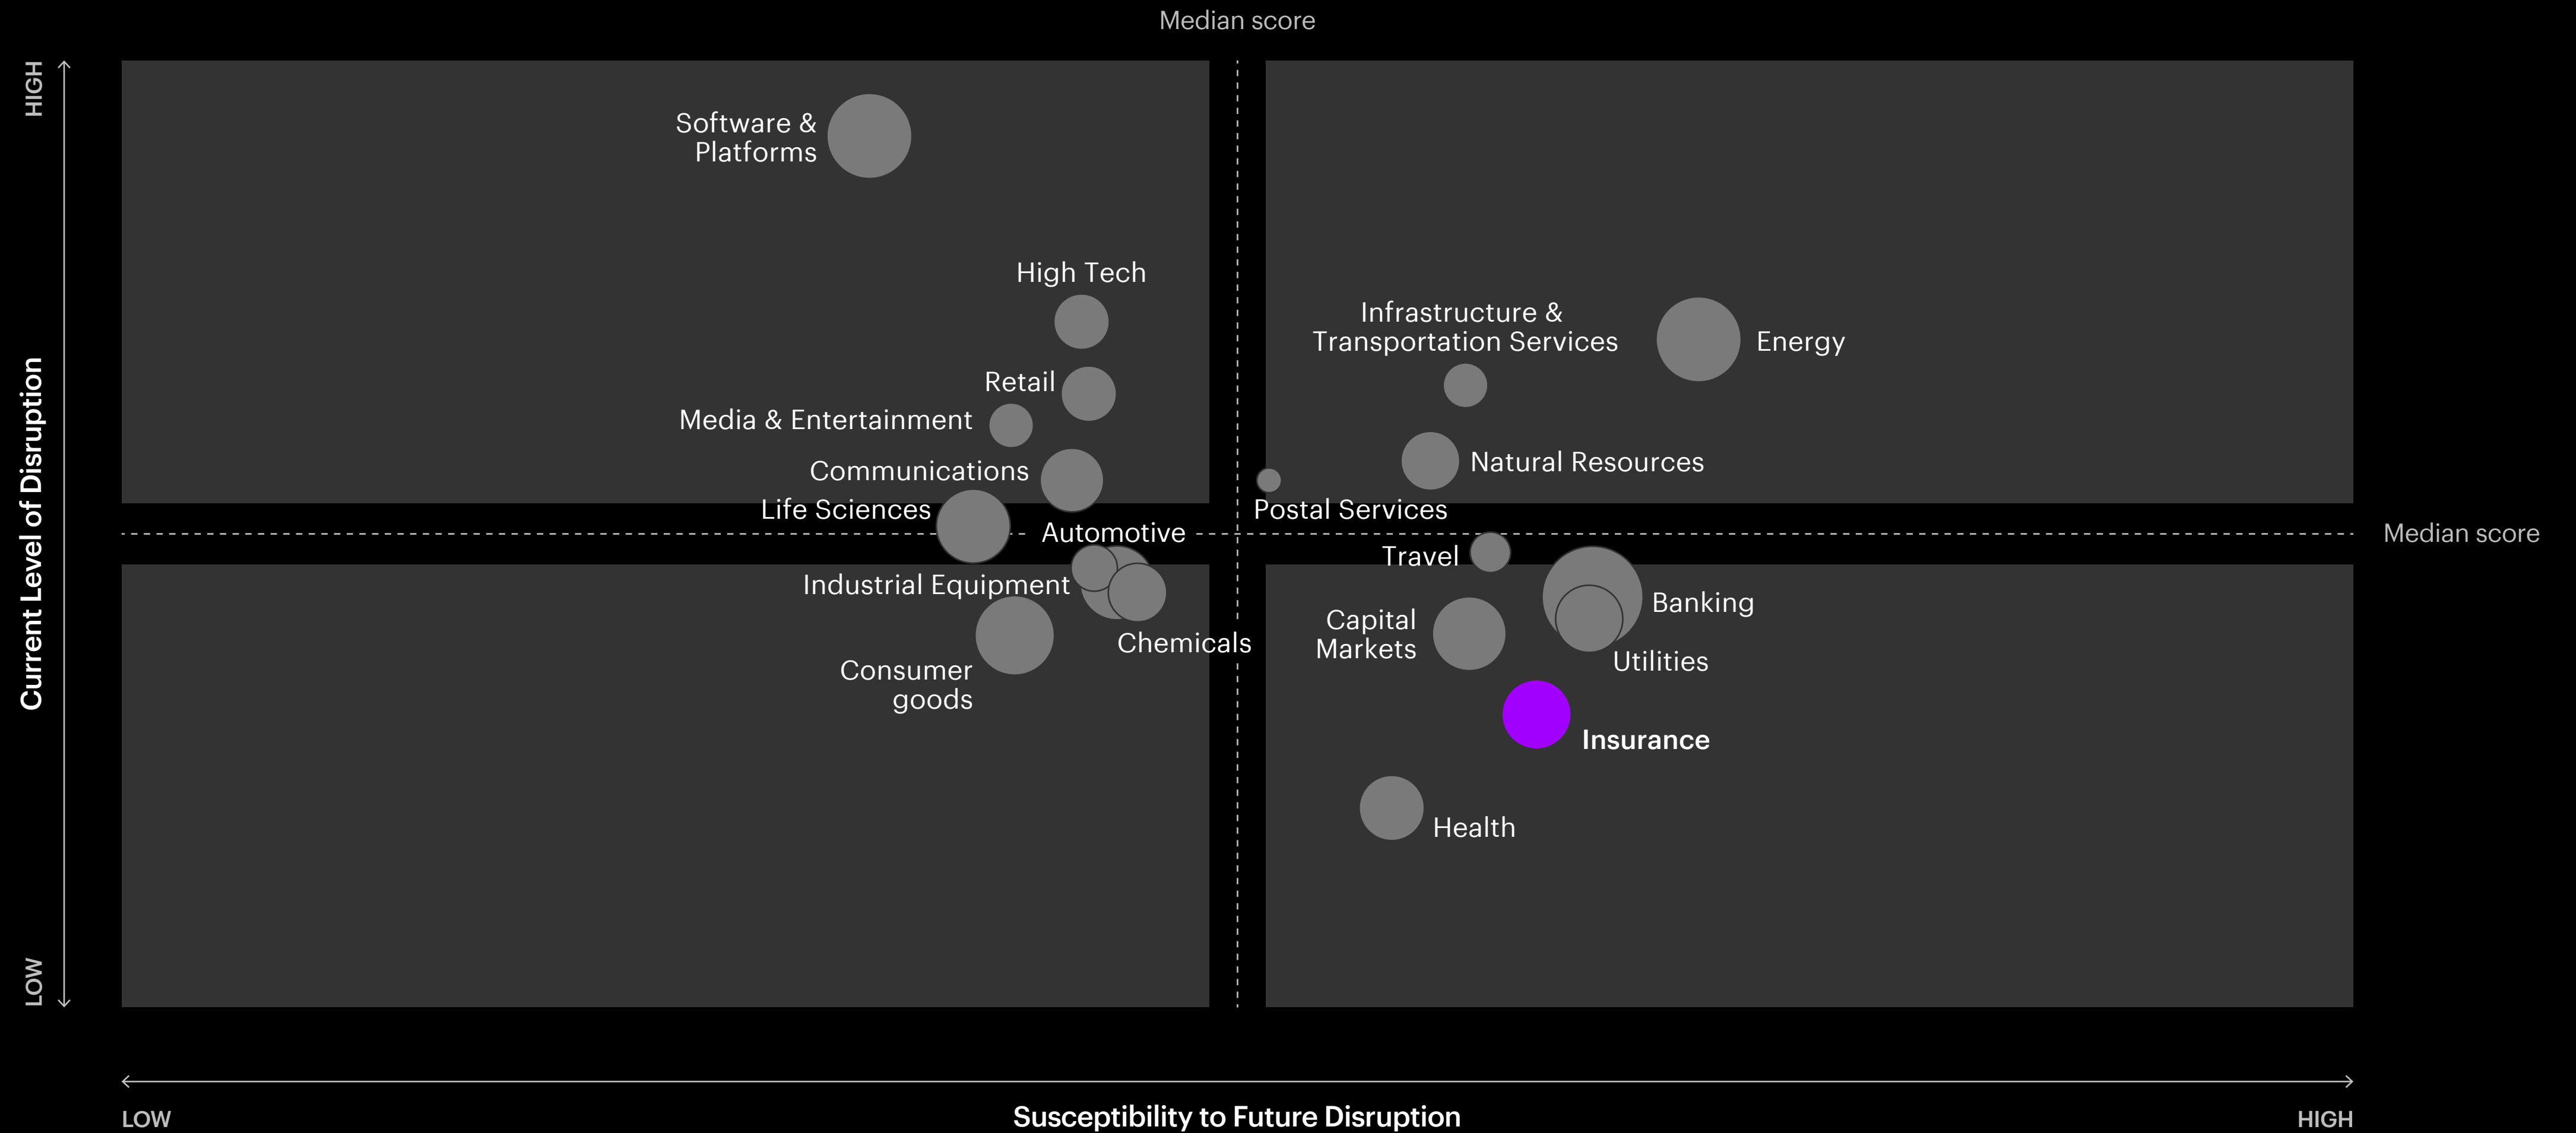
Median score

HIGH

Current Level of Disruption

LOW

Software & Platforms

High Tech

Retail

Media & Entertainment

Communications

Life Sciences

Automotive

Industrial Equipment

Chemicals

Consumer goods

Infrastructure & Transportation Services

Energy

Natural Resources

Postal Services

Median score

Travel

Banking

Capital Markets

Utilities

Insurance

Health

LOW

Susceptibility to Future Disruption

HIGH